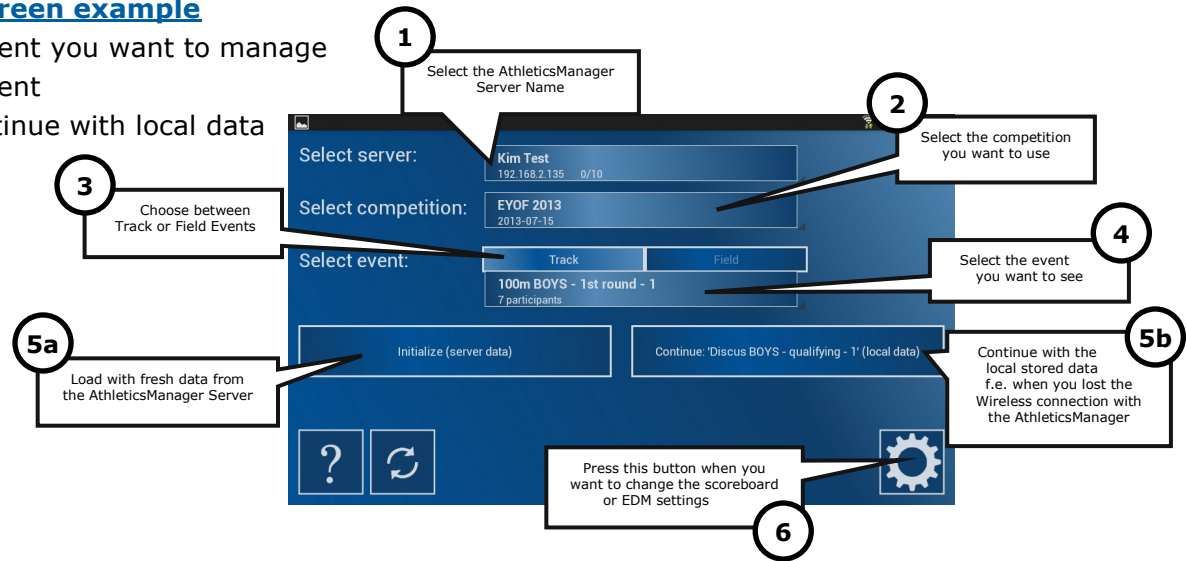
reen example
ent you want to manage
ent
tinue with local data

1
Select the AthleticsManager Server Name

2
Select the competition you want to use

3
Choose between Track or Field Events

4
Select the event you want to see

Select server:
Kim Test
192.168.2.135 0/10

Select competition:
EYOF 2013
2013-07-15

Select event:
Track
Field
100m BOYS - 1st round - 1
7 participants

5a
Load with fresh data from the AthleticsManager Server

Initialize (server data)

Continue: 'Discus BOYS - qualifying - 1' (local data)

5b
Continue with the local stored data f.e. when you lost the Wireless connection with the AthleticsManager

?

Press this button when you want to change the scoreboard or EDM settings

6